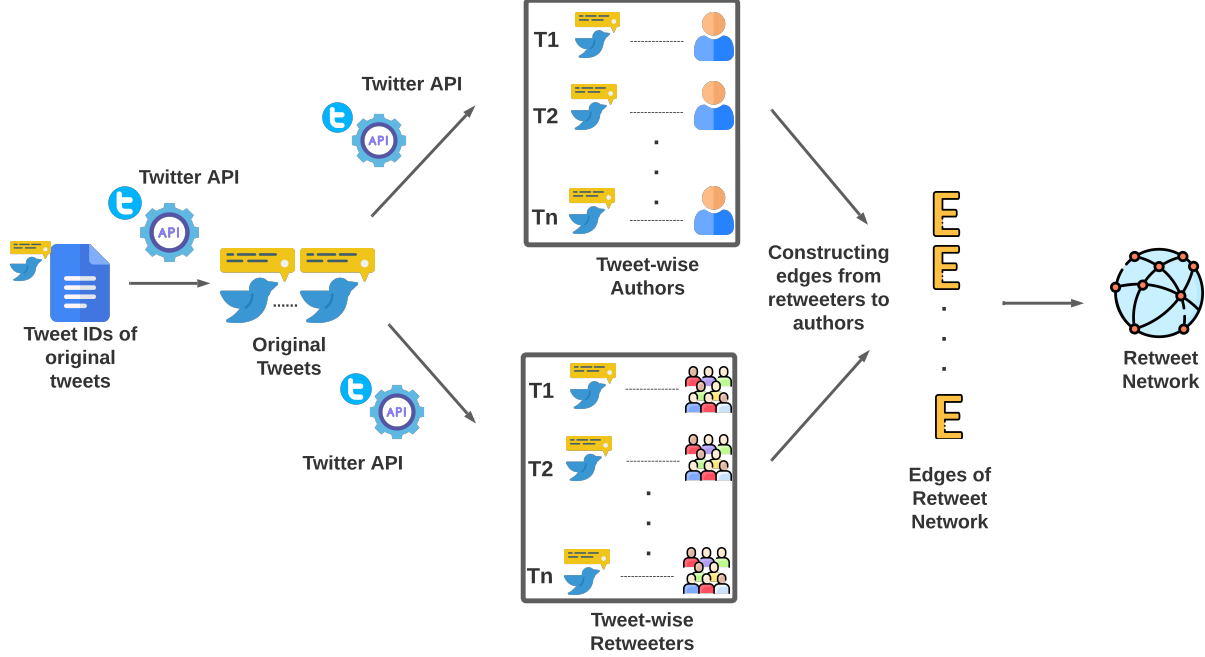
Tweet IDs of original tweets

Twitter API

API

Original Tweets

Twitter API

API

Twitter API

API

T1

T2

Tn

Tweet-wise Authors

T1

T2

Tn

Tweet-wise Retweeters

Constructing edges from retweeters to authors

E

E

E

Edges of Retweet Network

Retweet Network